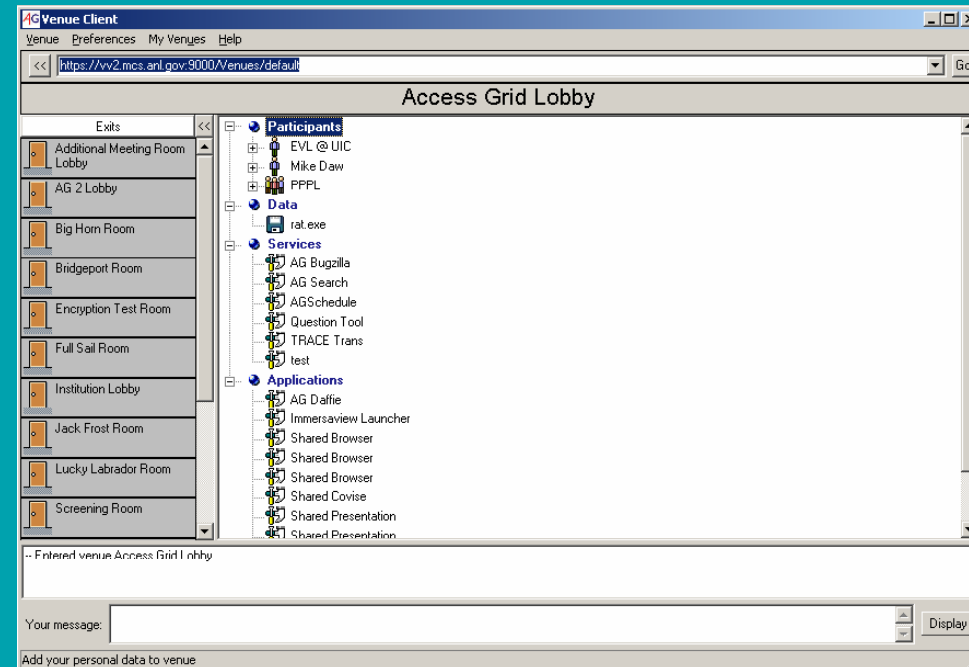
AG Venue Client

Venue Preferences My Venues Help

<< https://vv2.mcs.anl.gov:9000/Venues/default Go

Access Grid Lobby

Exits <<

Additional Meeting Room Lobby

AG 2 Lobby

Big Horn Room

Bridgeport Room

Encryption Test Room

Full Sail Room

Institution Lobby

Jack Frost Room

Lucky Labrador Room

Screening Room

Participants

EVL @ UIC

Mike Daw

PPPL

Data

rat.exe

Services

AG Bugzilla

AG Search

AGSchedule

Question Tool

TRACE Trans

test

Applications

AG Daffie

Immersaview Launcher

Shared Browser

Shared Browser

Shared Browser

Shared Covise

Shared Presentation

Shared Presentation

-- Entered venue Access Grid Lobby

Your message: Display

Add your personal data to venue